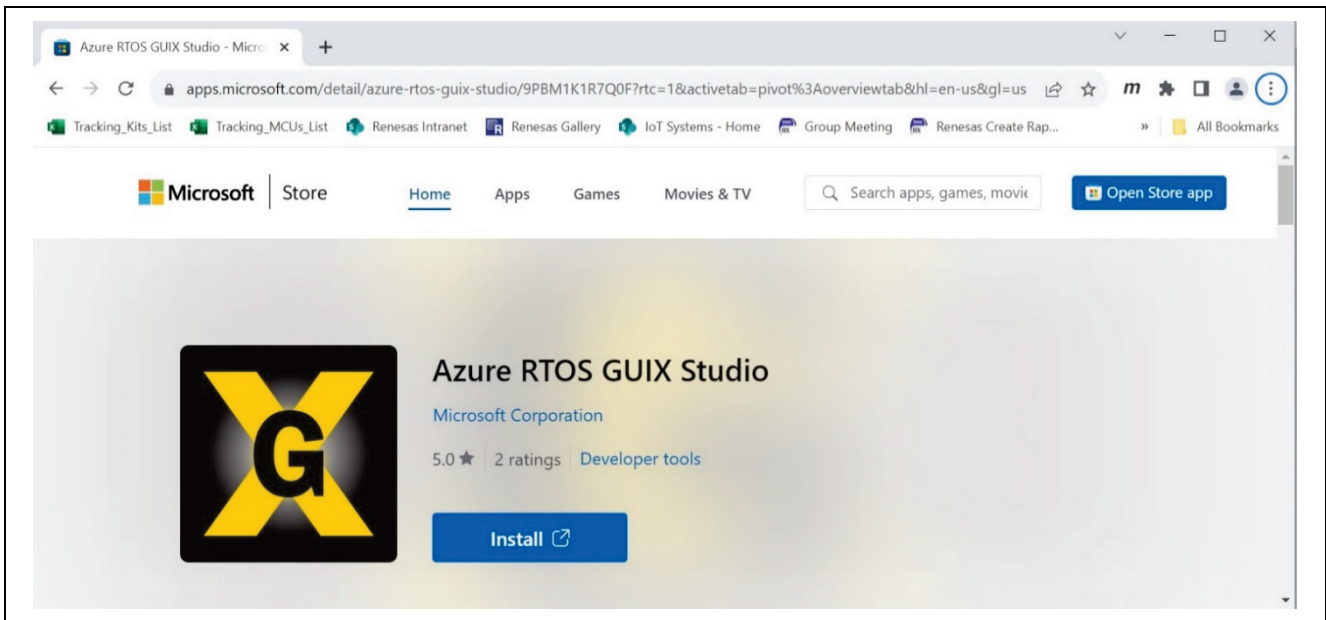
Azure RTOS GUIX Studio - Micro ×

apps.microsoft.com/detail/azure-rtos-guix-studio/9PBM1K1R7Q0F?rtc=1&activetab=pivot%3Aoverviewtab&hl=en-us&gl=us

m

Tracking_Kits_List Tracking_MCUs_List Renesas Intranet Renesas Gallery IoT Systems - Home Group Meeting Renesas Create Rap... » All Bookmarks

Microsoft Store Home Apps Games Movies & TV Search apps, games, movie Open Store app

G X

Azure RTOS GUIX Studio

Microsoft Corporation

5.0 ★ 2 ratings Developer tools

Install